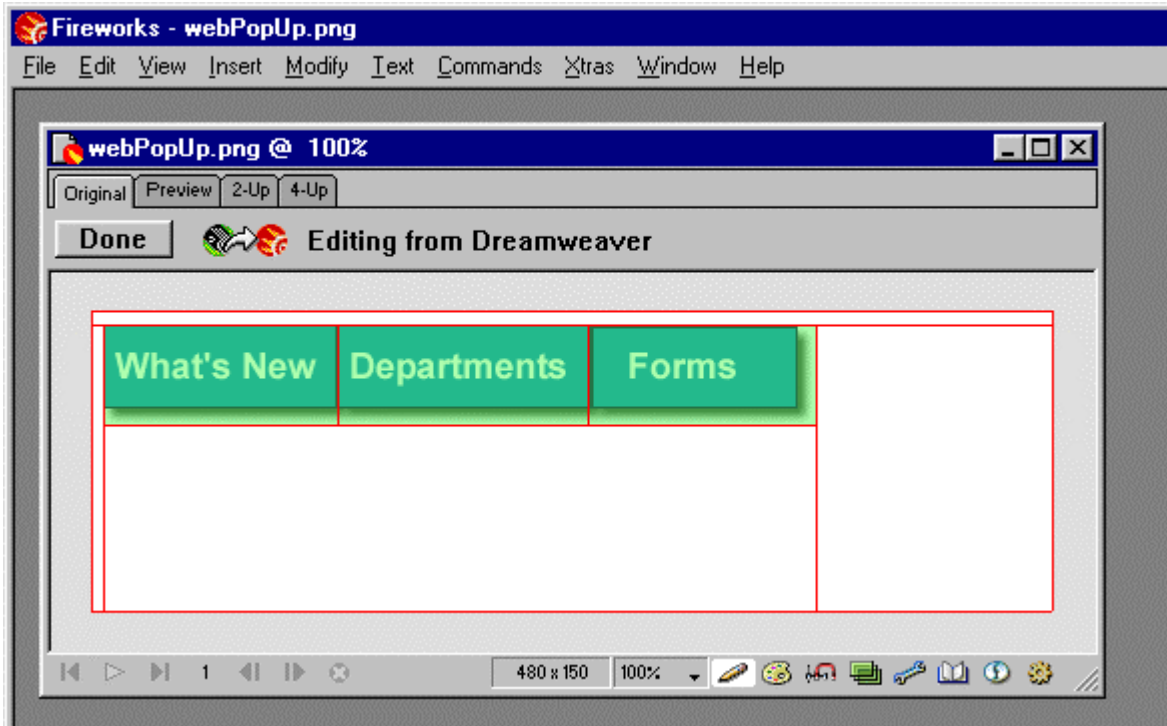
Fireworks - webPopUp.png

File Edit View Insert Modify Text Commands Xtras Window Help

webPopUp.png @ 100%

Original Preview 2-Up 4-Up

Done Editing from Dreamweaver

What's New Departments Forms

1 480 x 150 100%